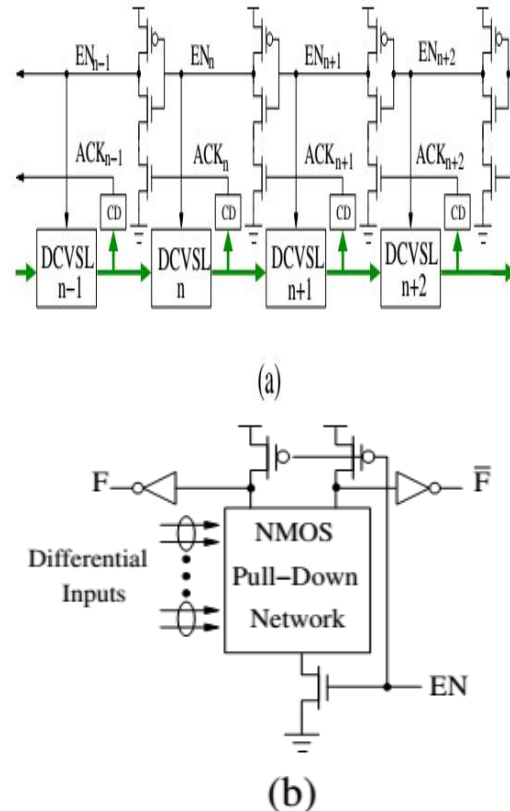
$EN_{n-1}$ $EN_n$ $EN_{n+1}$ $EN_{n+2}$

$ACK_{n-1}$ $ACK_n$ $ACK_{n+1}$ $ACK_{n+2}$

CD CD CD CD

DCVSL n−1

DCVSL n

DCVSL n+1

DCVSL n+2

(a)

F

$\overline{F}$

NMOS Pull−Down Network

Differential Inputs

EN

(b)